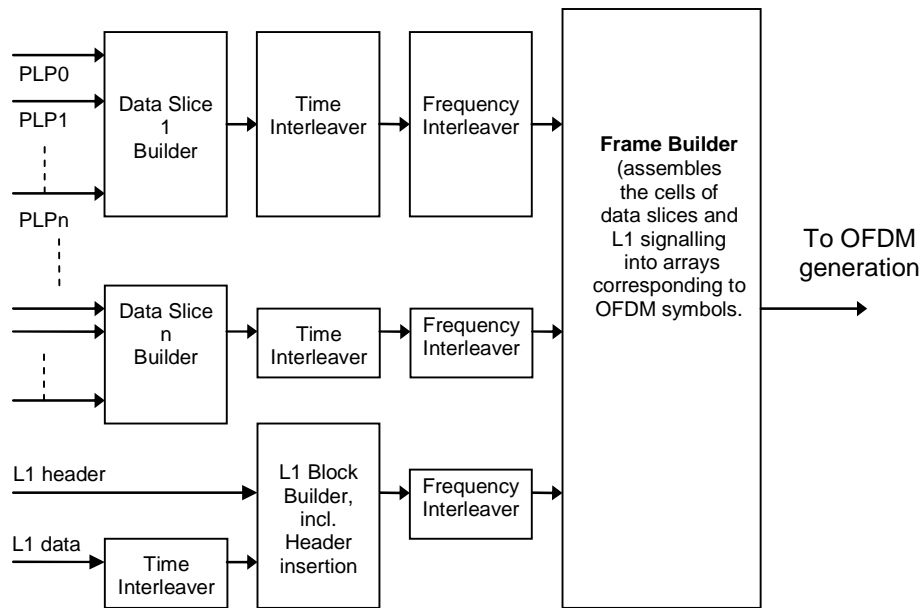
PLP0

PLP1

PLPn

Data Slice 1 Builder

Time Interleaver

Frequency Interleaver

Frame Builder (assembles the cells of data slices and L1 signalling into arrays corresponding to OFDM symbols.

To OFDM generation

Data Slice n Builder

Time Interleaver

Frequency Interleaver

L1 header

L1 data

Time Interleaver

L1 Block Builder, incl. Header insertion

Frequency Interleaver